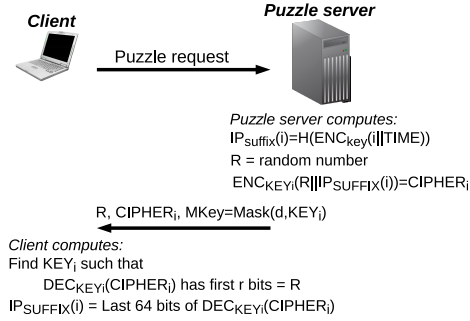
Client

Puzzle server

Puzzle request

Puzzle server computes:
$IP_{suffix}(i)$=H($ENC_{key}$(i||TIME))
R = random number
$ENC_{KEYi}$(R||$IP_{SUFFIX}$(i))=$CIPHER_i$

R, $CIPHER_i$, MKey=Mask(d,$KEY_i$)

Client computes:
Find $KEY_i$ such that
$DEC_{KEYi}$($CIPHER_i$) has first r bits = R
$IP_{SUFFIX}$(i) = Last 64 bits of $DEC_{KEYi}$($CIPHER_i$)